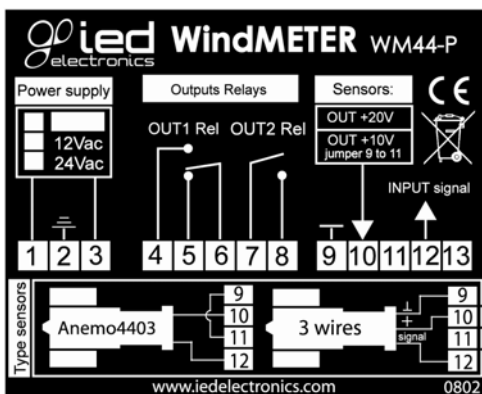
ied electronics WindMETER WM44-P

Power supply

12Vac
24Vac

Outputs Relays

OUT1 Rel OUT2 Rel

Sensors:

OUT +20V

OUT +10V jumper 9 to 11

CE

INPUT signal

1 2 3 4 5 6 7 8 9 10 11 12 13

Type sensors

Anemo4403

9
10
11
12

3 wires

⊥
+
signal

9
10
11
12

www.iedelectronics.com

0802